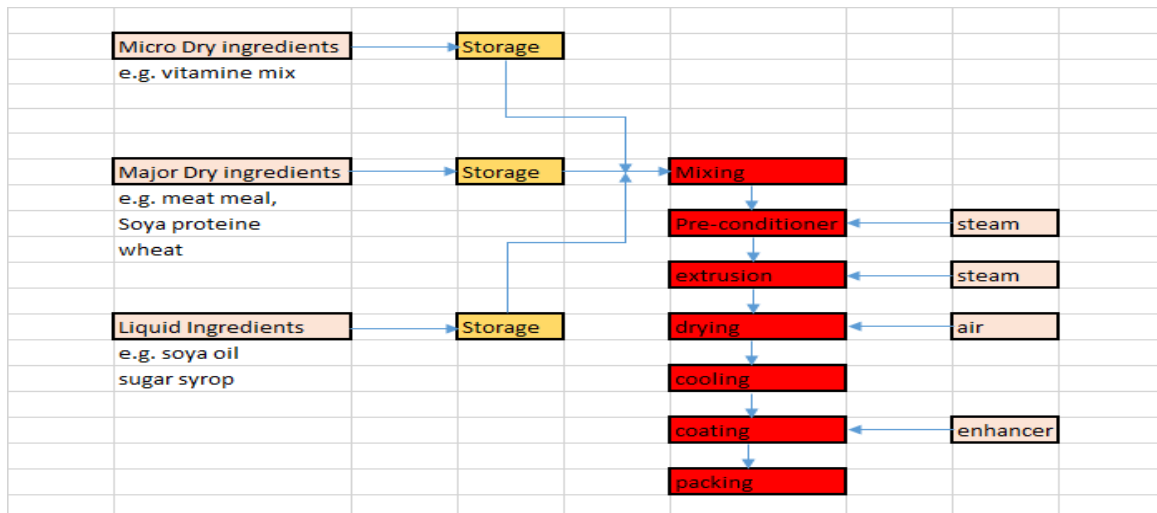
Micro Dry ingredients
e.g. vitamine mix

Storage

Major Dry ingredients
e.g. meat meal,
Soya proteine
wheat

Storage

Mixing

Pre-conditioner

steam

extrusion

steam

Liquid Ingredients
e.g. soya oil
sugar syrop

Storage

drying

air

cooling

coating

enhancer

packing